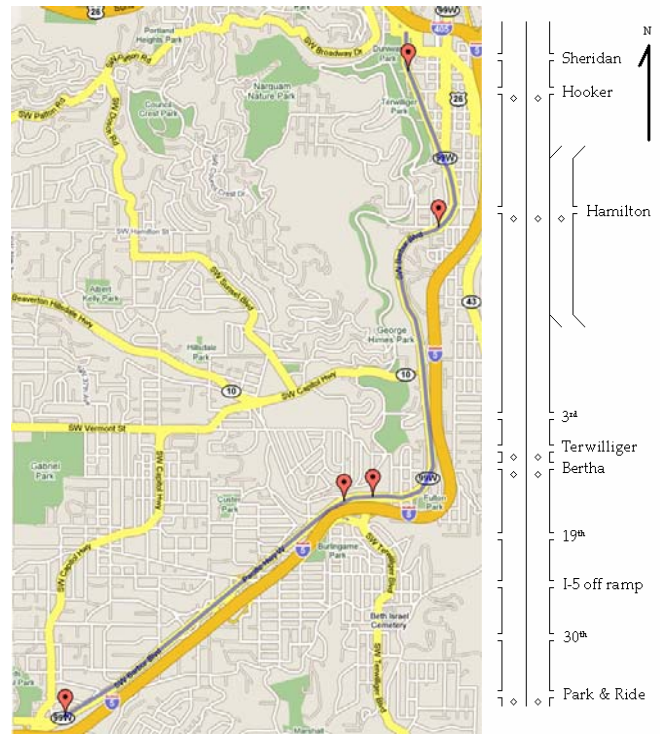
26
Portland Heights Park
SW Broadway Dr
Duniway Park
405
SW Fairmount Blvd
SW Patton Rd
Marquam Nature Park
Council Crest Park
Terwilliger Park
26
99W
SW Hamilton St
SW Sunset Blvd
Albert Kelly Park
Beaverton Hillsdale Hwy
43
Hillsdale Park
George Himes Park
5
10
SW Capitol Hwy
10
SW Vermont St
Gabriel Park
SW Capitol Hwy
99W
Custer Park
Fulton Park
5
Burlingame Park
SW Barbur Blvd
Beth Israel Cemetery
SW Terwilliger Blvd
99W
5
Marshall

N

Sheridan
Hooker
Hamilton
3rd
Terwilliger
Bertha
19th
I-5 off ramp
30th
Park & Ride